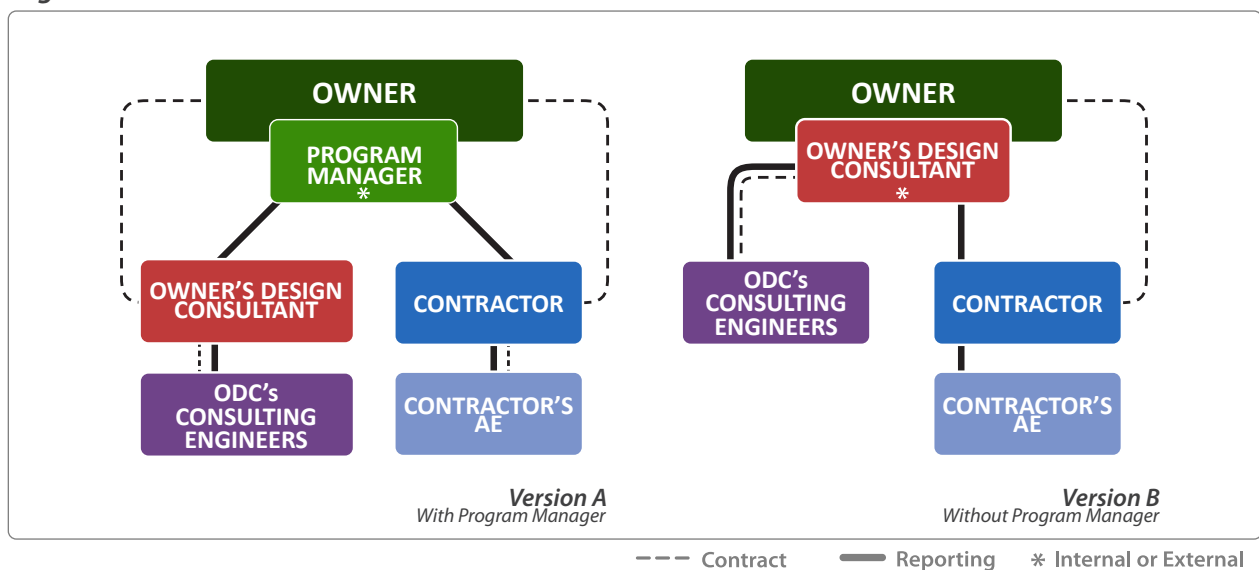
OWNER

PROGRAM MANAGER
*

OWNER'S DESIGN CONSULTANT

CONTRACTOR

ODC's CONSULTING ENGINEERS

CONTRACTOR'S AE

Version A
With Program Manager

OWNER

OWNER'S DESIGN CONSULTANT
*

ODC's CONSULTING ENGINEERS

CONTRACTOR

CONTRACTOR'S AE

Version B
Without Program Manager

Contract Reporting * Internal or External